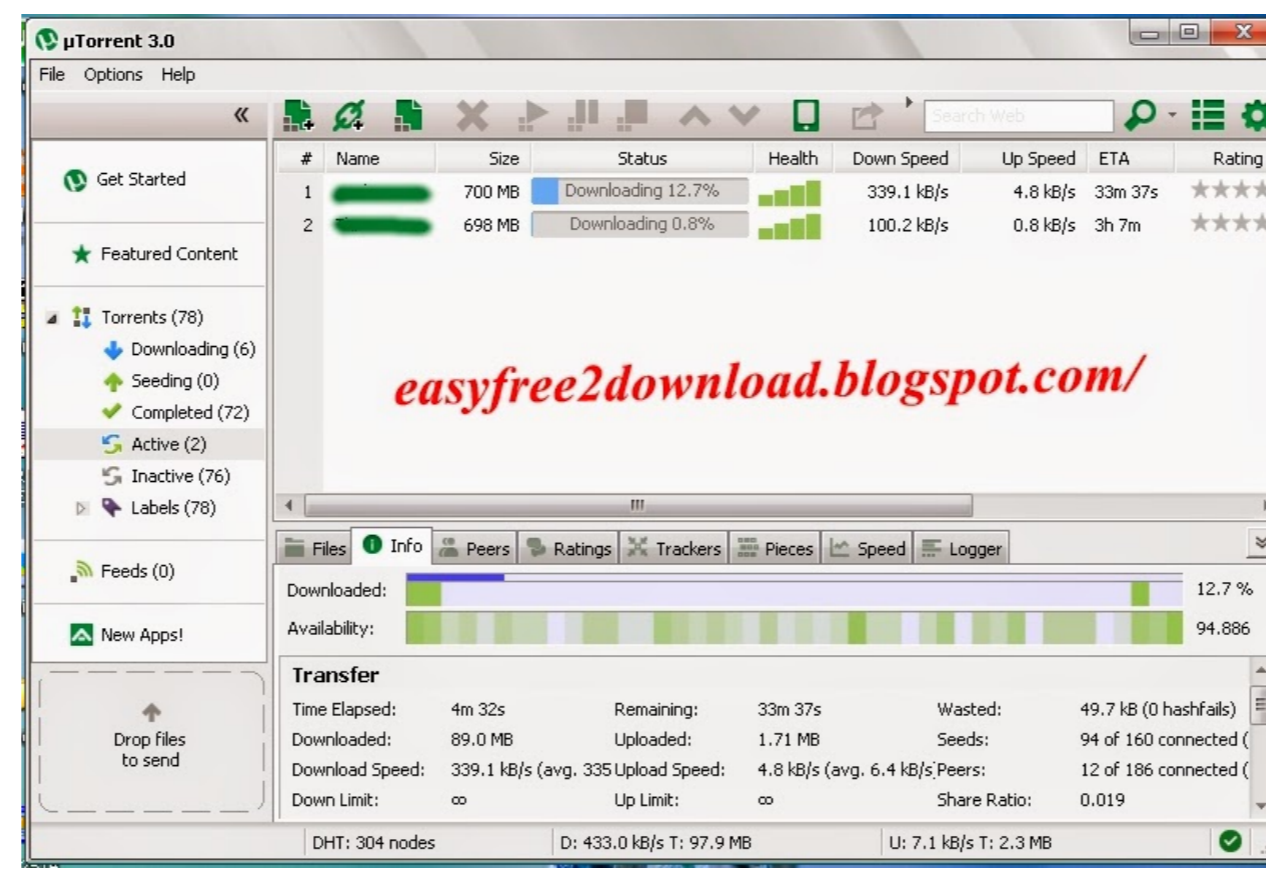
µTorrent 3.0

File Options Help

«

Search Web

Get Started

Featured Content

Torrents (78)
Downloading (6)
Seeding (0)
Completed (72)
Active (2)
Inactive (76)
Labels (78)

Feeds (0)

New Apps!

Drop files to send

| # | Name | Size | Status | Health | Down Speed | Up Speed | ETA | Rating |
|---|---|---|---|---|---|---|---|---|
| 1 | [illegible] | 700 MB | Downloading 12.7% | | 339.1 kB/s | 4.8 kB/s | 33m 37s | ★★★★ |
| 2 | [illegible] | 698 MB | Downloading 0.8% | | 100.2 kB/s | 0.8 kB/s | 3h 7m | ★★★★ |

easyfree2download.blogspot.com/

Files Info Peers Ratings Trackers Pieces Speed Logger

Downloaded: 12.7 %
Availability: 94.886

Transfer

| | | | | | |
|---|---|---|---|---|---|
| Time Elapsed: | 4m 32s | Remaining: | 33m 37s | Wasted: | 49.7 kB (0 hashfails) |
| Downloaded: | 89.0 MB | Uploaded: | 1.71 MB | Seeds: | 94 of 160 connected ( |
| Download Speed: | 339.1 kB/s (avg. 335 | Upload Speed: | 4.8 kB/s (avg. 6.4 kB/s | Peers: | 12 of 186 connected ( |
| Down Limit: | ∞ | Up Limit: | ∞ | Share Ratio: | 0.019 |

DHT: 304 nodes D: 433.0 kB/s T: 97.9 MB U: 7.1 kB/s T: 2.3 MB